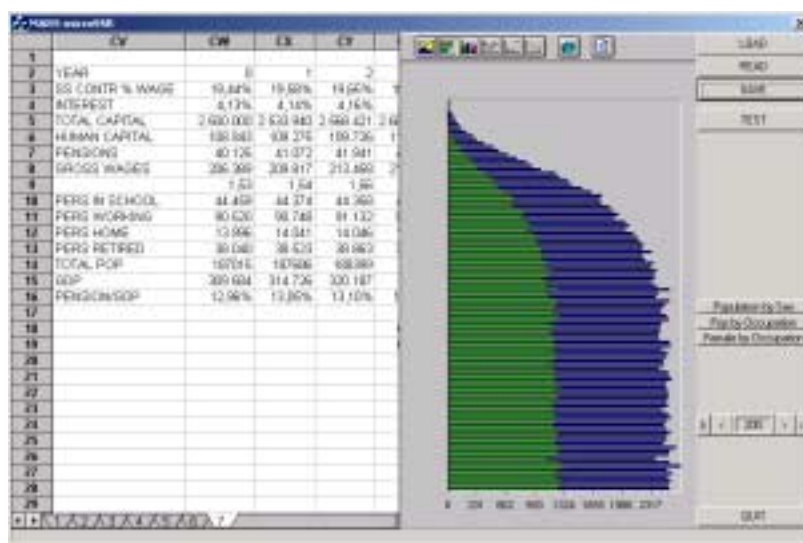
MAIN

| | CV | CW | CX | CY |
|---|---|---|---|---|
| 1 | | | | |
| 2 | YEAR | 0 | 1 | 2 |
| 3 | SS CONTR % WAGE | 19,44% | 19,68% | 19,66% |
| 4 | INTEREST | 4,17% | 4,14% | 4,16% |
| 5 | TOTAL CAPITAL | 2 600 000 | 2 633 940 | 2 668 421 |
| 6 | HUMAN CAPITAL | 108 883 | 108 276 | 109 736 |
| 7 | PENSIONS | 40 126 | 41 072 | 41 941 |
| 8 | GROSS WAGES | 206 399 | 208 817 | 213 488 |
| 9 | | 1,53 | 1,54 | 1,56 |
| 10 | PERS IN SCHOOL | 44 459 | 44 374 | 44 369 |
| 11 | PERS WORKING | 90 620 | 90 748 | 91 132 |
| 12 | PERS HOME | 13 996 | 14 041 | 14 046 |
| 13 | PERS RETIRED | 39 040 | 39 523 | 39 863 |
| 14 | TOTAL POP | 187015 | 187686 | 188389 |
| 15 | GDP | 309 684 | 314 726 | 320 187 |
| 16 | PENSION/GDP | 12,96% | 13,05% | 13,10% |
| 17 | | | | |
| 18 | | | | |
| 19 | | | | |
| 20 | | | | |
| 21 | | | | |
| 22 | | | | |
| 23 | | | | |
| 24 | | | | |
| 25 | | | | |
| 26 | | | | |
| 27 | | | | |
| 28 | | | | |
| 29 | | | | |

LOAD
READ
SAVE
TEST

0 331 662 993 1324 1655 1986 2317

Population by Sex
Pop by Occupation
Female by Occupation

200

QUIT